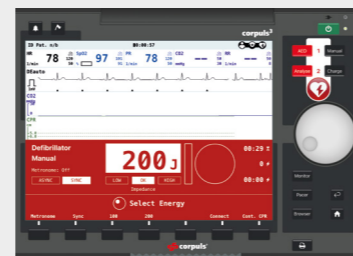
corpuls³

ID Pat. n/a 00:00:57

78 97 78 --

Defibrillator
Manual
Metronome: OFF
ASYNC SYNC

200 J

LOW OK HIGH
Impedance

Select Energy

00:29
0
00:00

Metronome Sync 180 200 Connect Cont. CPR

AED 1 Manual
Analyse 2 Charge

Monitor
Pacer
Browser

corpuls